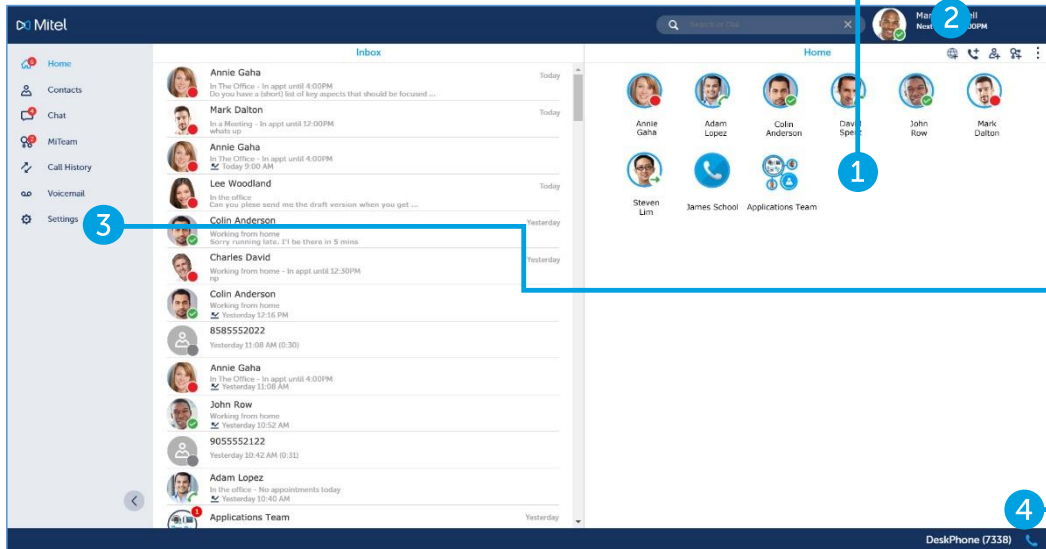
Mitel

Search or Dial

Mar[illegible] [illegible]ll
Next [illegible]0PM

2

Home
Contacts
Chat
MiTeam
Call History
Voicemail
Settings

3

Inbox

Annie Gaha
In The Office - In appt until 4:00PM
Do you have a (short) list of key aspects that should be focused ...
Today

Mark Dalton
In a Meeting - In appt until 12:00PM
whats up
Today

Annie Gaha
In The Office - In appt until 4:00PM
Today 9:00 AM

Lee Woodland
In the office
Can you please send me the draft version when you get ...
Today

Colin Anderson
Working from home
Sorry running late. I'l be there in 5 mins
Yesterday

Charles David
Working from home - In appt until 12:30PM
np
Yesterday

Colin Anderson
Working from home
Yesterday 12:16 PM

8585552022
Yesterday 11:08 AM (0:30)

Annie Gaha
In The Office - In appt until 4:00PM
Yesterday 11:08 AM

John Row
Working from home
Yesterday 10:52 AM

9055552122
Yesterday 10:42 AM (0:31)

Adam Lopez
In the office - No appointments today
Yesterday 10:40 AM

Applications Team
Yesterday

Home

Annie Gaha
Adam Lopez
Colin Anderson
Davi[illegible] Spe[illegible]
John Row
Mark Dalton
Steven Lim
James School
Applications Team

1

4

DeskPhone (7338)